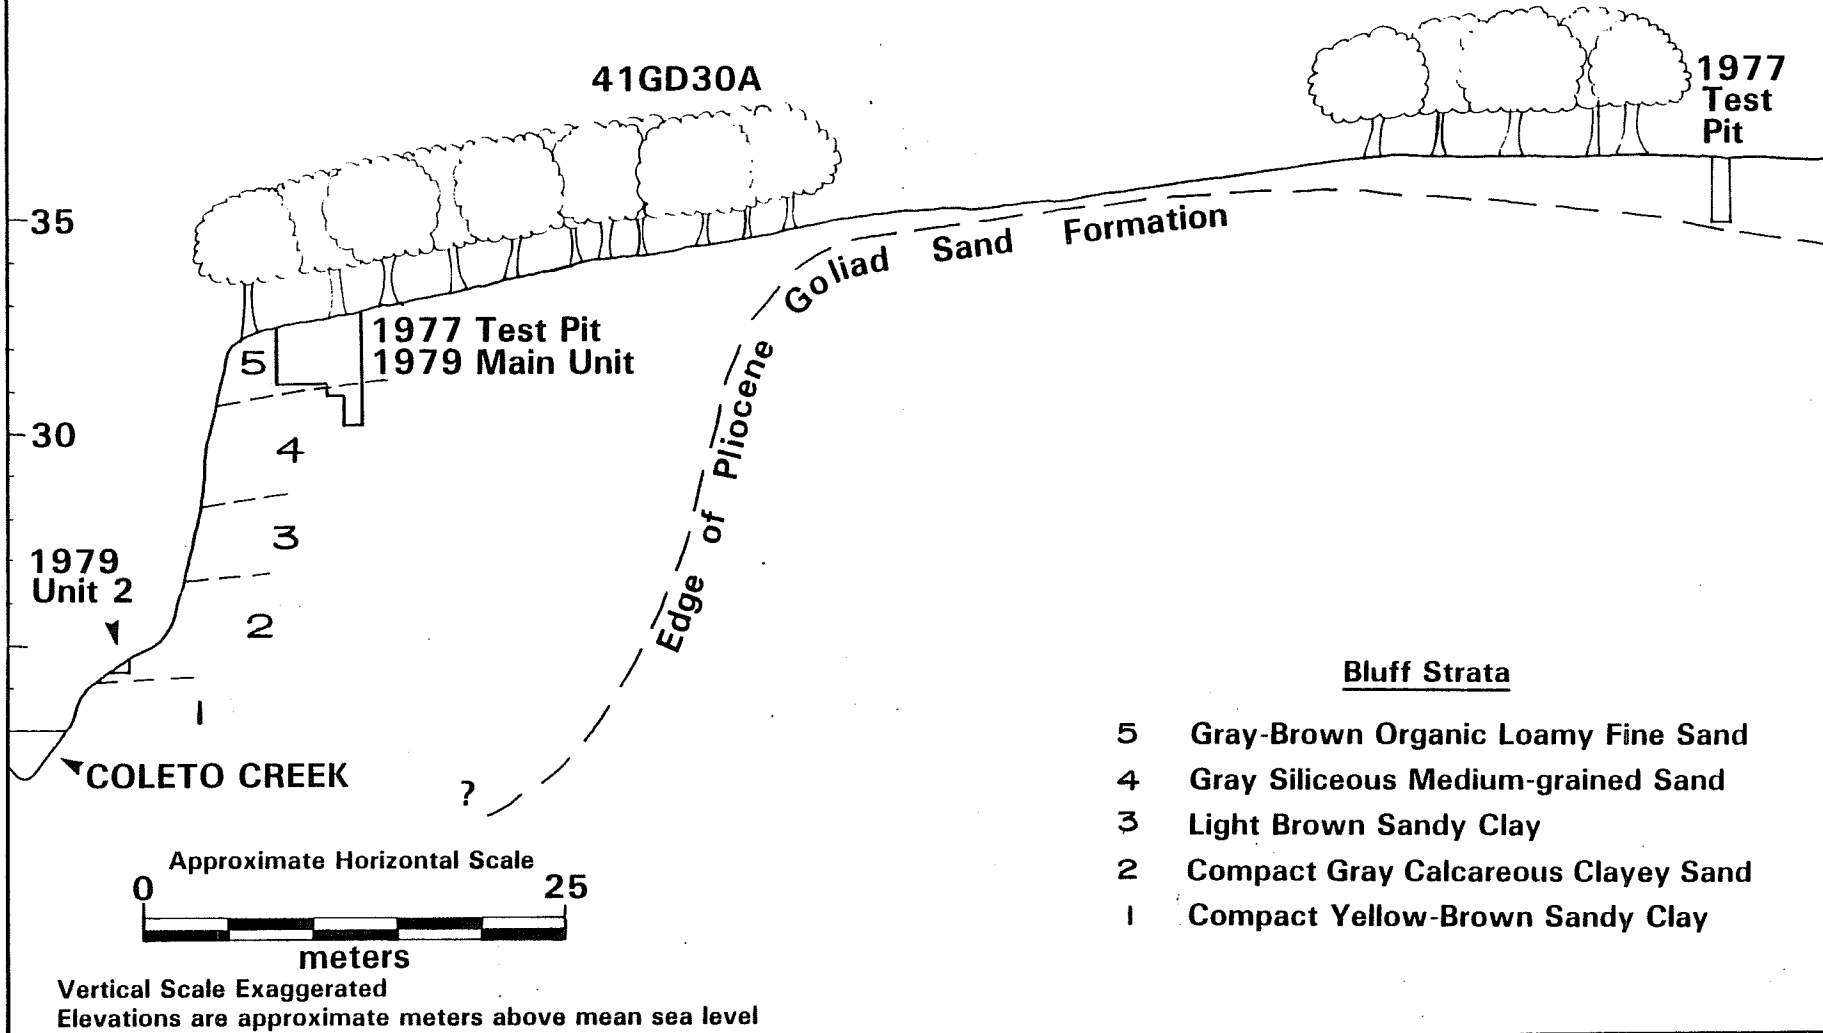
41GD30A

1977
Test
Pit

35

Goliad Sand Formation

Edge of Pliocene

1977 Test Pit
1979 Main Unit

5

30

4

3

1979
Unit 2

2

1

COLETO CREEK

?

Approximate Horizontal Scale
0 25
meters
Vertical Scale Exaggerated
Elevations are approximate meters above mean sea level

Bluff Strata

5 Gray-Brown Organic Loamy Fine Sand
4 Gray Siliceous Medium-grained Sand
3 Light Brown Sandy Clay
2 Compact Gray Calcareous Clayey Sand
1 Compact Yellow-Brown Sandy Clay